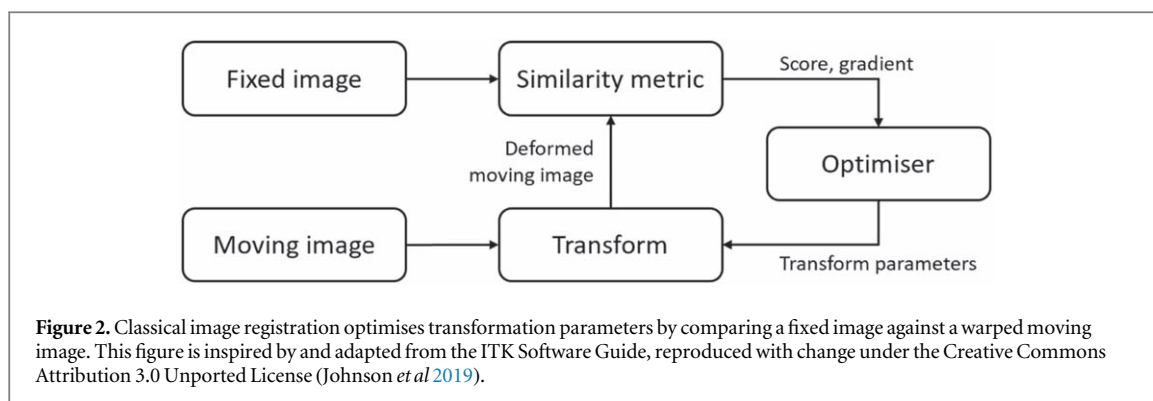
Fixed image

Similarity metric

Score, gradient

Deformed moving image

Optimiser

Moving image

Transform

Transform parameters

**Figure 2.** Classical image registration optimises transformation parameters by comparing a fixed image against a warped moving image. This figure is inspired by and adapted from the ITK Software Guide, reproduced with change under the Creative Commons Attribution 3.0 Unported License (Johnson *et al* 2019).